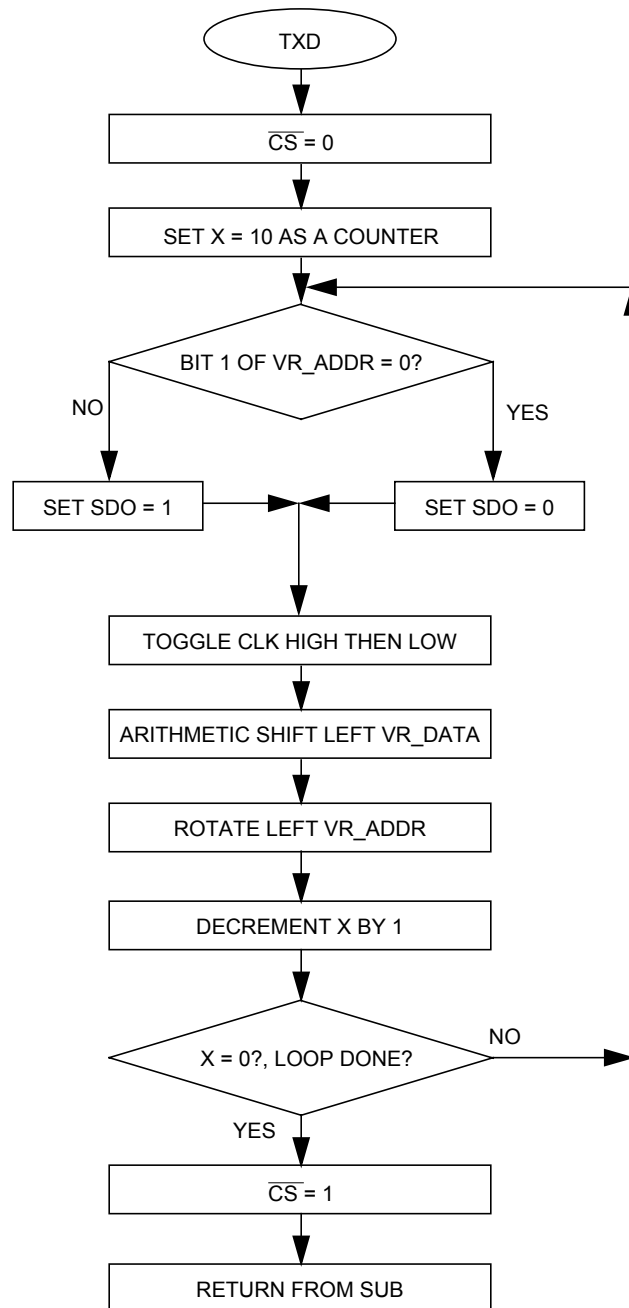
TXD

$\overline{CS}$ = 0

SET X = 10 AS A COUNTER

BIT 1 OF VR_ADDR = 0?

NO

YES

SET SDO = 1

SET SDO = 0

TOGGLE CLK HIGH THEN LOW

ARITHMETIC SHIFT LEFT VR_DATA

ROTATE LEFT VR_ADDR

DECREMENT X BY 1

X = 0?, LOOP DONE?

NO

YES

$\overline{CS}$ = 1

RETURN FROM SUB